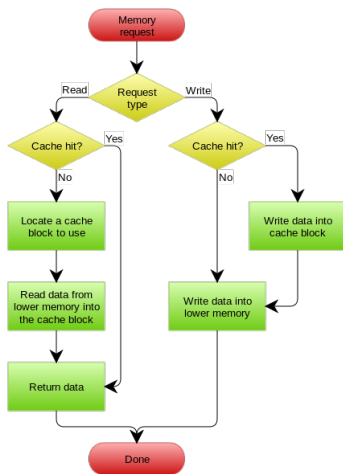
Memory request

Request type

Read

Write

Cache hit?

Yes

No

Cache hit?

Yes

No

Locate a cache block to use

Write data into cache block

Read data from lower memory into the cache block

Write data into lower memory

Return data

Done